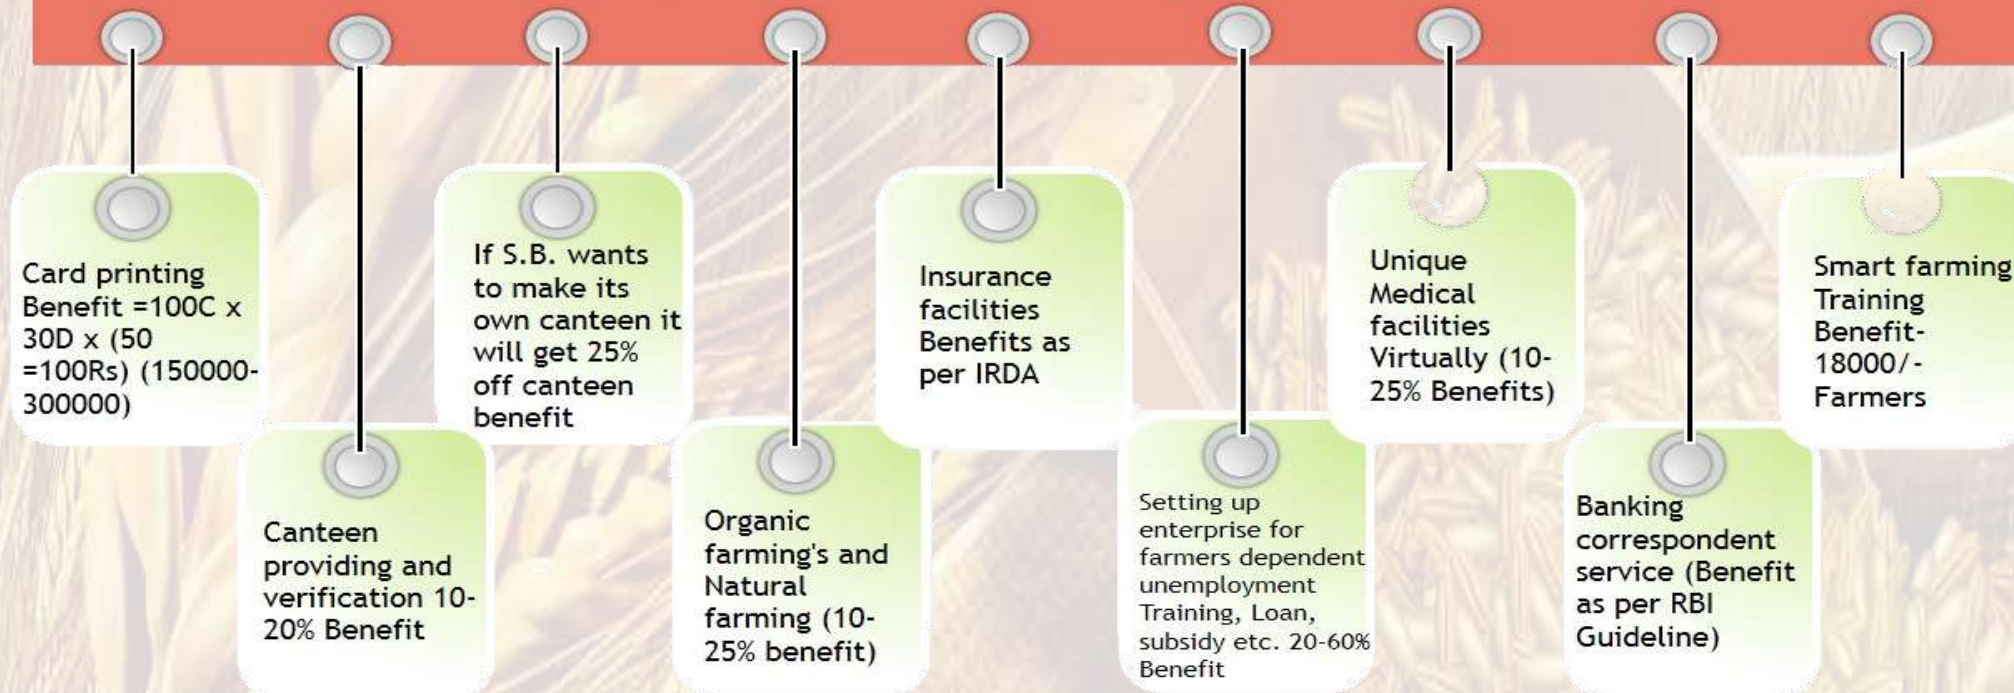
Card printing Benefit =100C x 30D x (50 =100Rs) (150000-300000)

Canteen providing and verification 10-20% Benefit

If S.B. wants to make its own canteen it will get 25% off canteen benefit

Organic farming's and Natural farming (10-25% benefit)

Insurance facilities Benefits as per IRDA

Setting up enterprise for farmers dependent unemployment Training, Loan, subsidy etc. 20-60% Benefit

Unique Medical facilities Virtually (10-25% Benefits)

Banking correspondent service (Benefit as per RBI Guideline)

Smart farming Training Benefit-18000/-Farmers